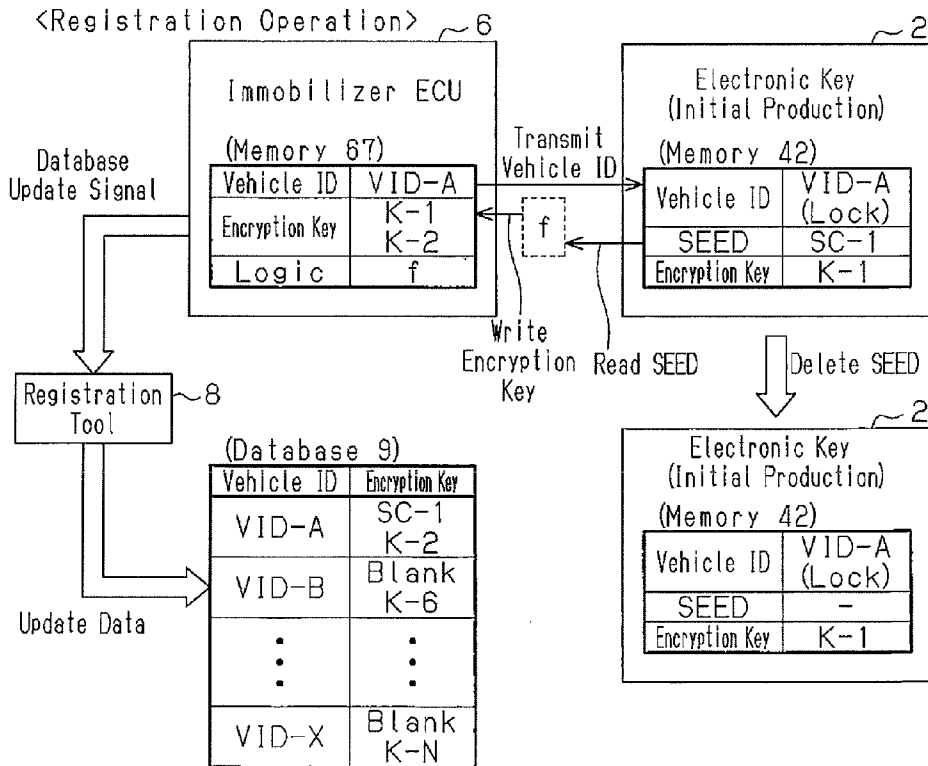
<Registration Operation> 6

Immobilizer ECU

(Memory 67)

| Vehicle ID | VID-A |
|---|---|
| Encryption Key | K-1 K-2 |
| Logic | f |

Database Update Signal

Transmit Vehicle ID

f

Write Encryption Key

Read SEED

2

Electronic Key (Initial Production)

(Memory 42)

| Vehicle ID | VID-A (Lock) |
|---|---|
| SEED | SC-1 |
| Encryption Key | K-1 |

Delete SEED

2

Electronic Key (Initial Production)

(Memory 42)

| Vehicle ID | VID-A (Lock) |
|---|---|
| SEED | - |
| Encryption Key | K-1 |

Registration Tool 8

(Database 9)

| Vehicle ID | Encryption Key |
|---|---|
| VID-A | SC-1 K-2 |
| VID-B | Blank K-6 |
| ⋮ | ⋮ |
| VID-X | Blank K-N |

Update Data